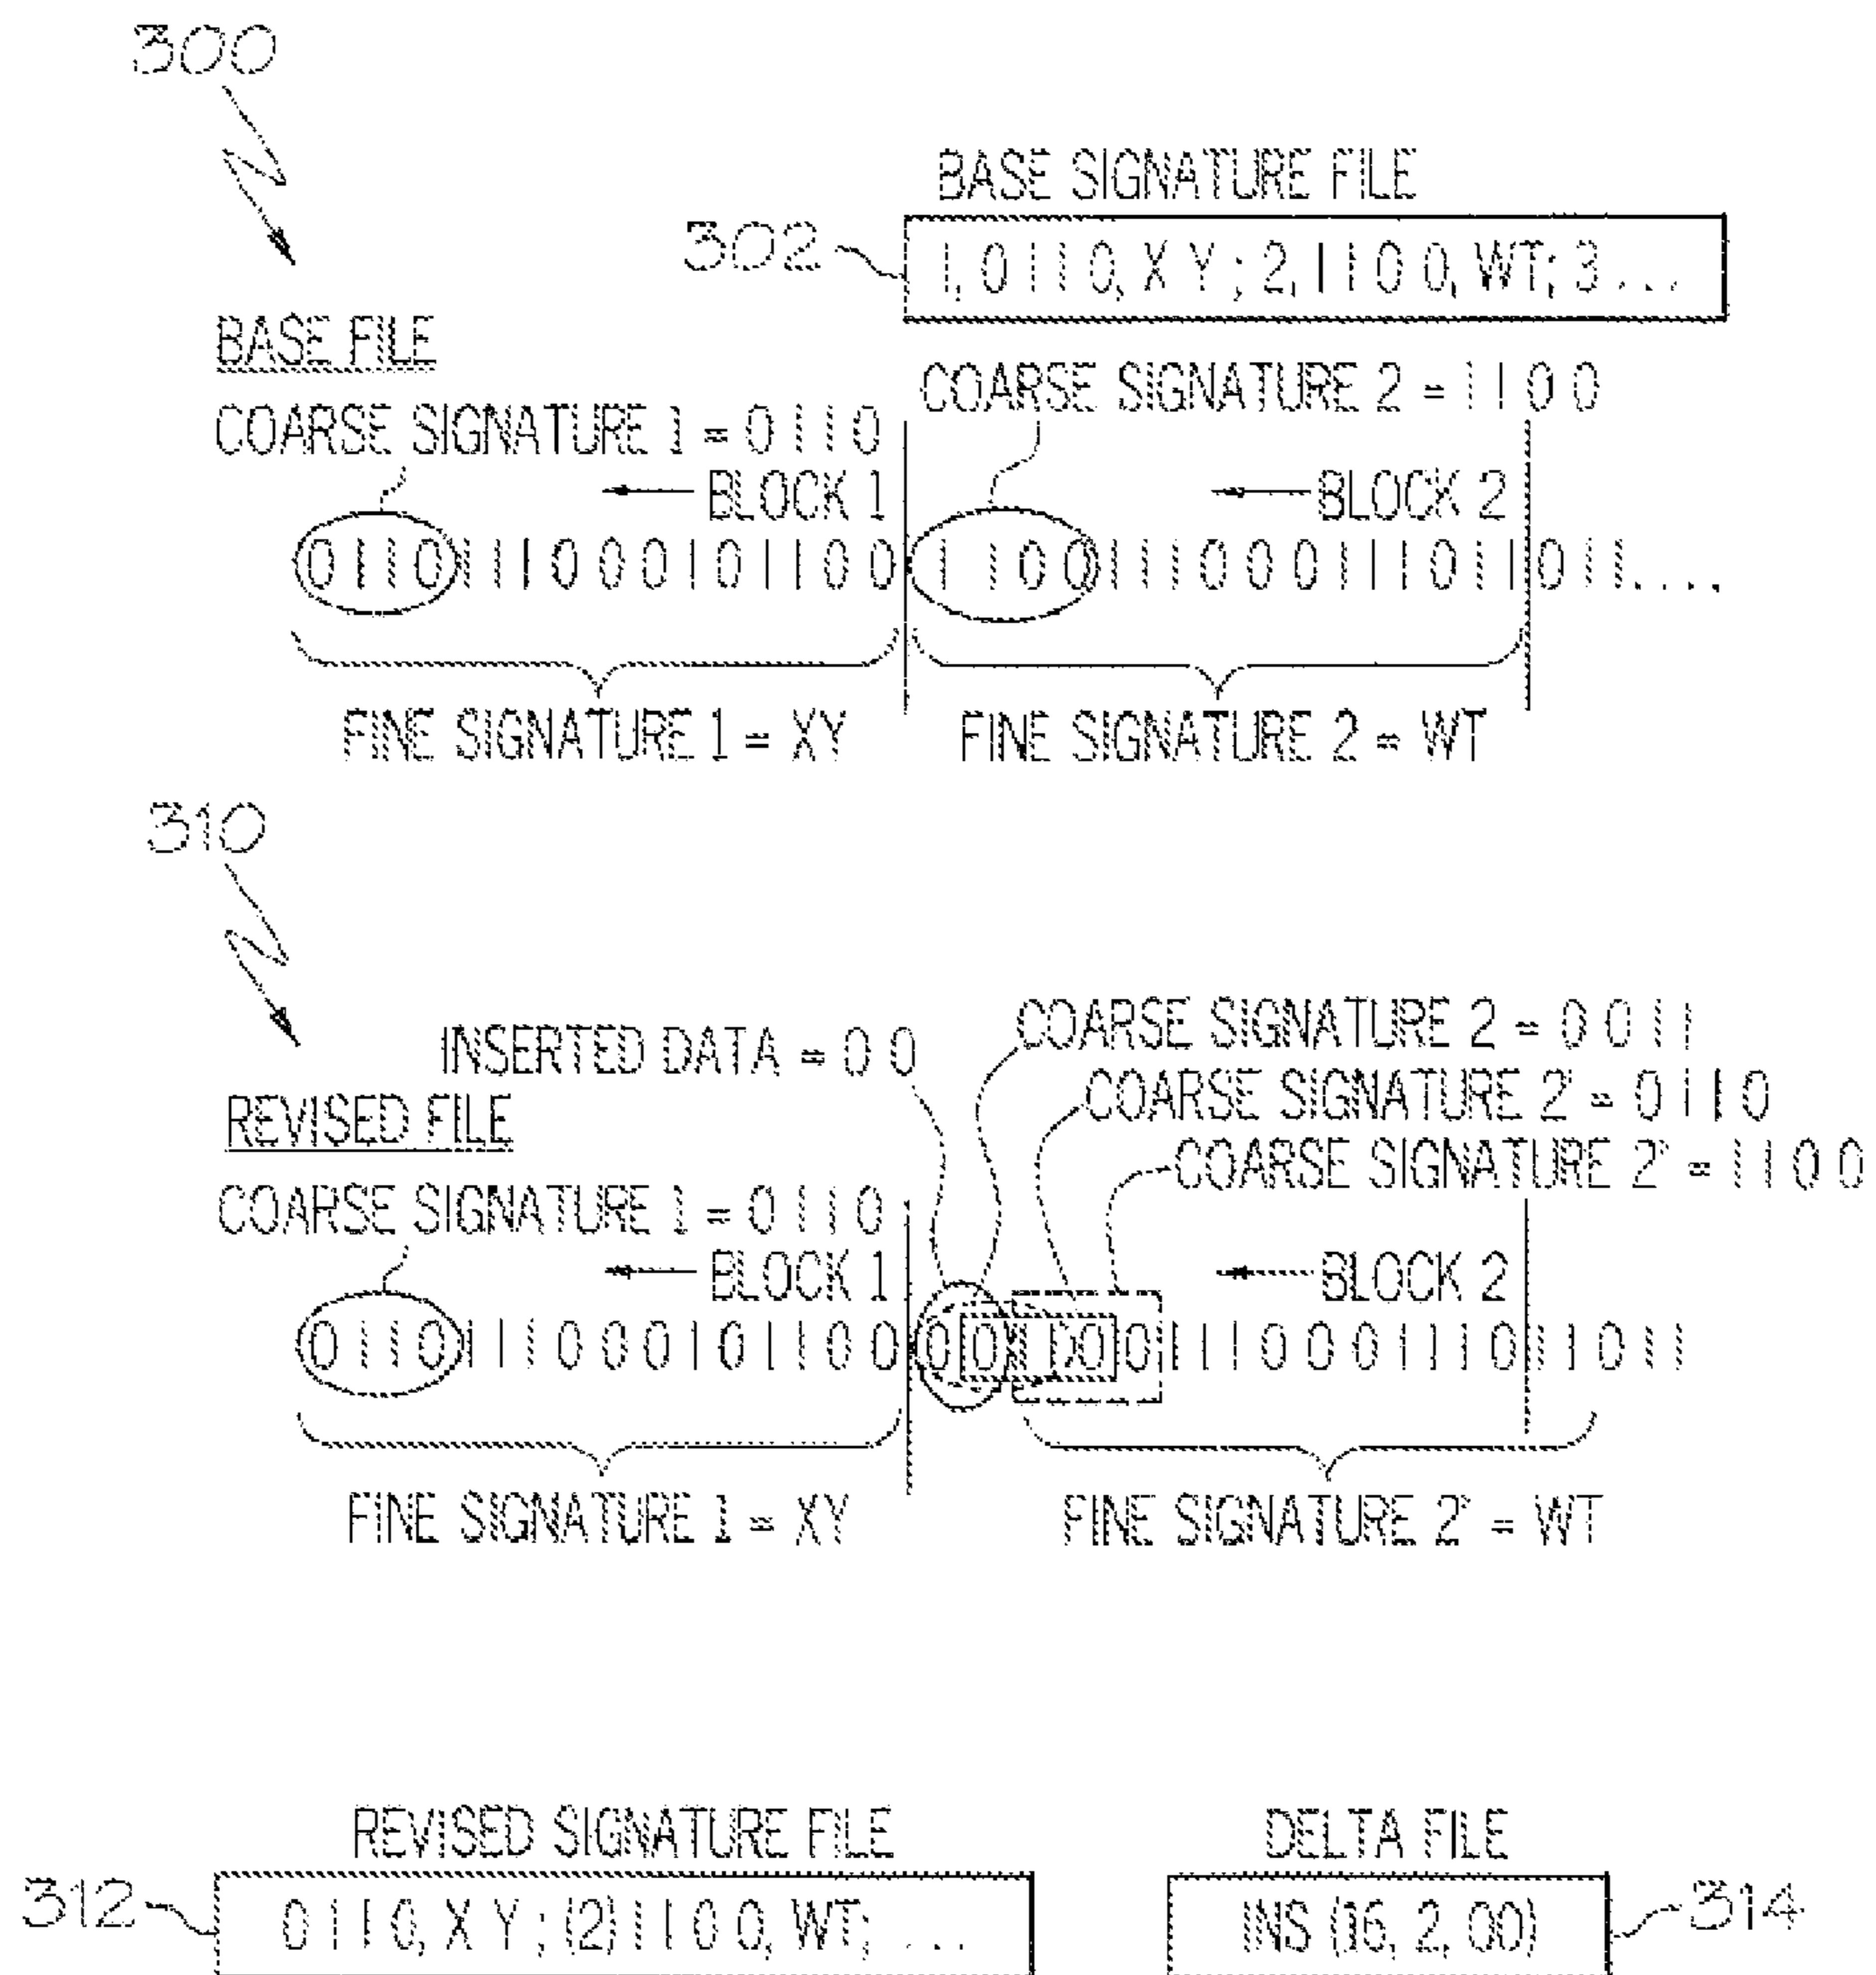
300

BASE SIGNATURE FILE

302 1, 0 1 1 0, X Y ; 2, 1 1 0 0, WT; 3 . . .

BASE FILE

COARSE SIGNATURE 1 = 0 1 1 0

COARSE SIGNATURE 2 = 1 1 0 0

BLOCK 1

BLOCK 2

0 1 1 0 1 1 1 0 0 0 1 0 1 1 0 0 1 1 0 0 1 1 1 0 0 0 1 1 1 0 1 1 0 1 1 . . . .

FINE SIGNATURE 1 = XY

FINE SIGNATURE 2 = WT

310

INSERTED DATA = 0 0

COARSE SIGNATURE 2 = 0 0 1 1

COARSE SIGNATURE 2' = 0 1 1 0

COARSE SIGNATURE 2" = 1 1 0 0

REVISED FILE

COARSE SIGNATURE 1 = 0 1 1 0

BLOCK 1

BLOCK 2

0 1 1 0 1 1 1 0 0 0 1 0 1 1 0 0 0 0 1 1 0 0 1 1 1 0 0 0 1 1 1 0 1 1 0 1 1

FINE SIGNATURE 1 = XY

FINE SIGNATURE 2" = WT

REVISED SIGNATURE FILE

312 0 1 1 0, X Y ; (2) 1 1 0 0, WT; . . .

DELTA FILE

INS (16, 2, 00) 314